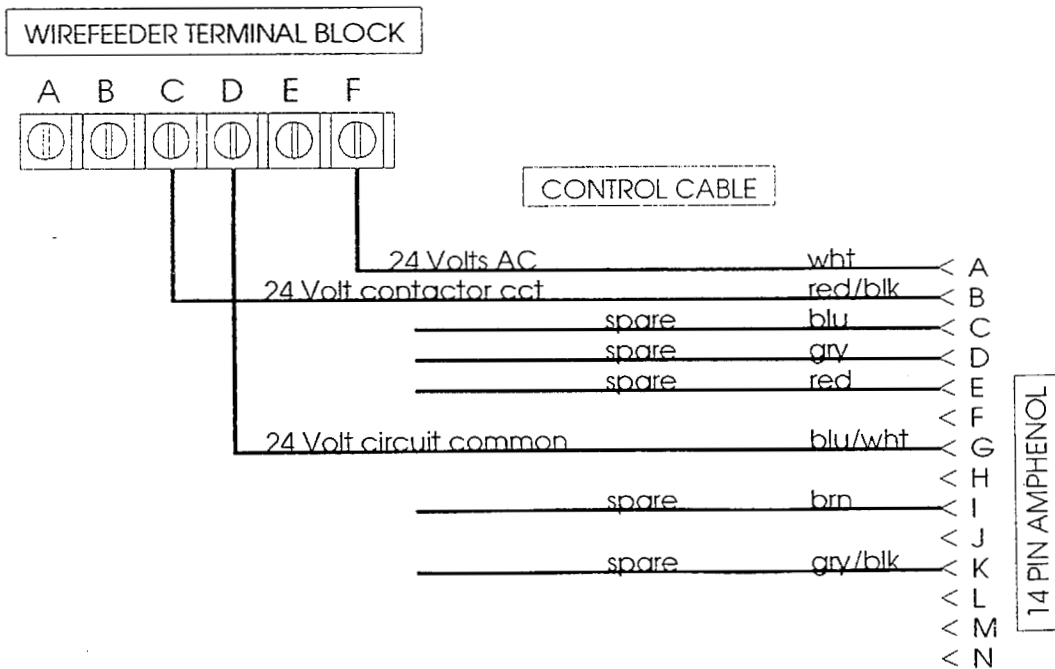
WIREFEEDER TERMINAL BLOCK

A B C D E F

CONTROL CABLE

24 Volts AC wht < A
24 Volt contactor cct red/blk < B
spare blu < C
spare gry < D
spare red < E
< F
24 Volt circuit common blu/wht < G
< H
spare brn < I
< J
spare gry/blk < K
< L
< M
< N

14 PIN AMPHENOL